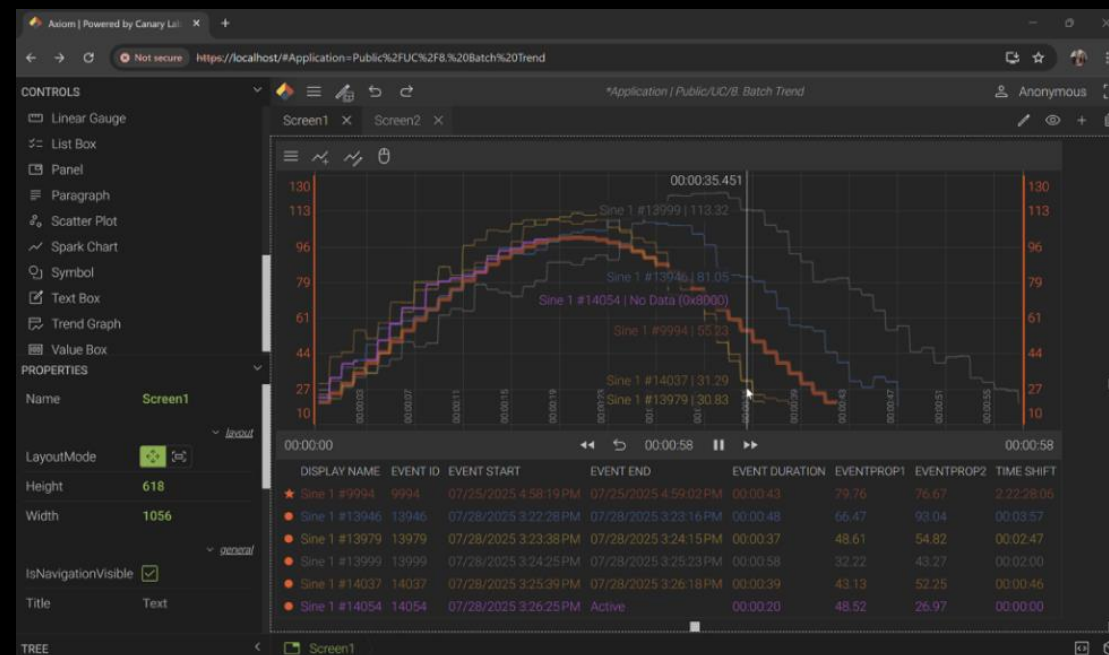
Axiom | Powered by Canary Lab ×  +

Not secure  https://localhost/#Application=Public%2FUC%2F8.%20Batch%20Trend

CONTROLS
Linear Gauge
List Box
Panel
Paragraph
Scatter Plot
Spark Chart
Symbol
Text Box
Trend Graph
Value Box

PROPERTIES
Name  Screen1
layout
LayoutMode
Height  618
Width  1056
general
IsNavigationVisible
Title  Text

TREE

*Application | Public/UC/8. Batch Trend
Anonymous

Screen1 ×  Screen2 ×

00:00:35.451
Sine 1 #13999 | 113.32
Sine 1 #13946 | 81.05
Sine 1 #14054 | No Data (0x8000)
Sine 1 #9994 | 55.23
Sine 1 #14037 | 31.29
Sine 1 #13979 | 30.83

130 113 96 79 61 44 27 10

00:00:00  00:00:58  00:00:58

| DISPLAY NAME | EVENT ID | EVENT START | EVENT END | EVENT DURATION | EVENTPROP1 | EVENTPROP2 | TIME SHIFT |
|---|---|---|---|---|---|---|---|
| Sine 1 #9994 | 9994 | 07/25/2025 4:58:19 PM | 07/25/2025 4:59:02 PM | 00:00:43 | 79.76 | 76.67 | 2.22:28:06 |
| Sine 1 #13946 | 13946 | 07/28/2025 3:22:28 PM | 07/28/2025 3:23:16 PM | 00:00:48 | 66.47 | 93.04 | 00:03:57 |
| Sine 1 #13979 | 13979 | 07/28/2025 3:23:38 PM | 07/28/2025 3:24:15 PM | 00:00:37 | 48.61 | 54.82 | 00:02:47 |
| Sine 1 #13999 | 13999 | 07/28/2025 3:24:25 PM | 07/28/2025 3:25:23 PM | 00:00:58 | 32.22 | 43.27 | 00:02:00 |
| Sine 1 #14037 | 14037 | 07/28/2025 3:25:39 PM | 07/28/2025 3:26:18 PM | 00:00:39 | 43.13 | 52.25 | 00:00:46 |
| Sine 1 #14054 | 14054 | 07/28/2025 3:26:25 PM | Active | 00:00:20 | 48.52 | 26.97 | 00:00:00 |

Screen1